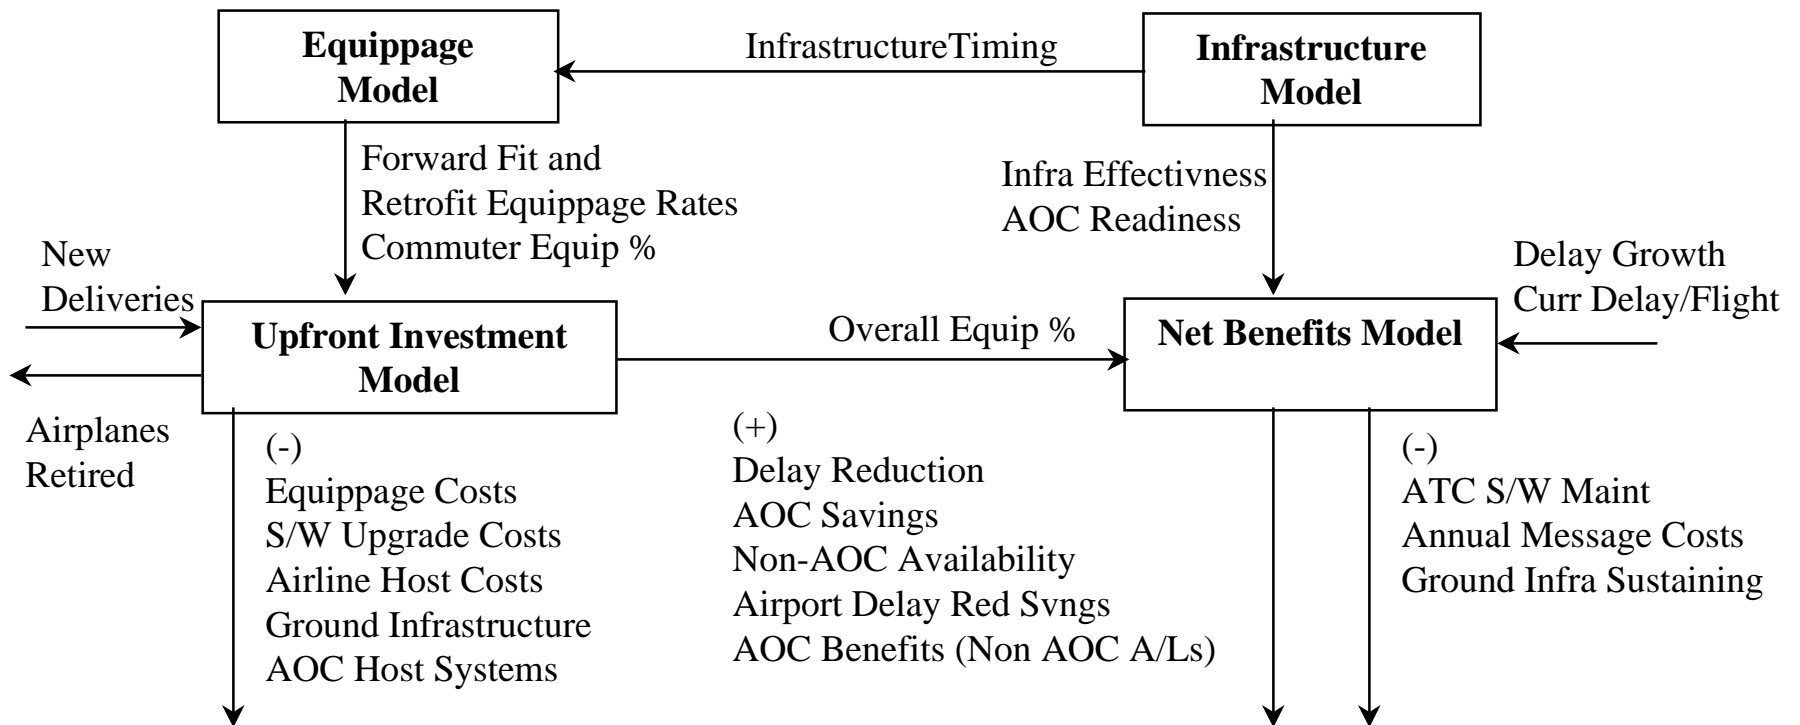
Equippage Model

InfrastructureTiming

Infrastructure Model

Forward Fit and
Retrofit Equippage Rates
Commuter Equip %

Infra Effectivness
AOC Readiness

New Deliveries

Delay Growth
Curr Delay/Flight

Upfront Investment Model

Overall Equip %

Net Benefits Model

Airplanes Retired

(-)
Equippage Costs
S/W Upgrade Costs
Airline Host Costs
Ground Infrastructure
AOC Host Systems

(+)
Delay Reduction
AOC Savings
Non-AOC Availability
Airport Delay Red Svngs
AOC Benefits (Non AOC A/Ls)

(-)
ATC S/W Maint
Annual Message Costs
Ground Infra Sustaining